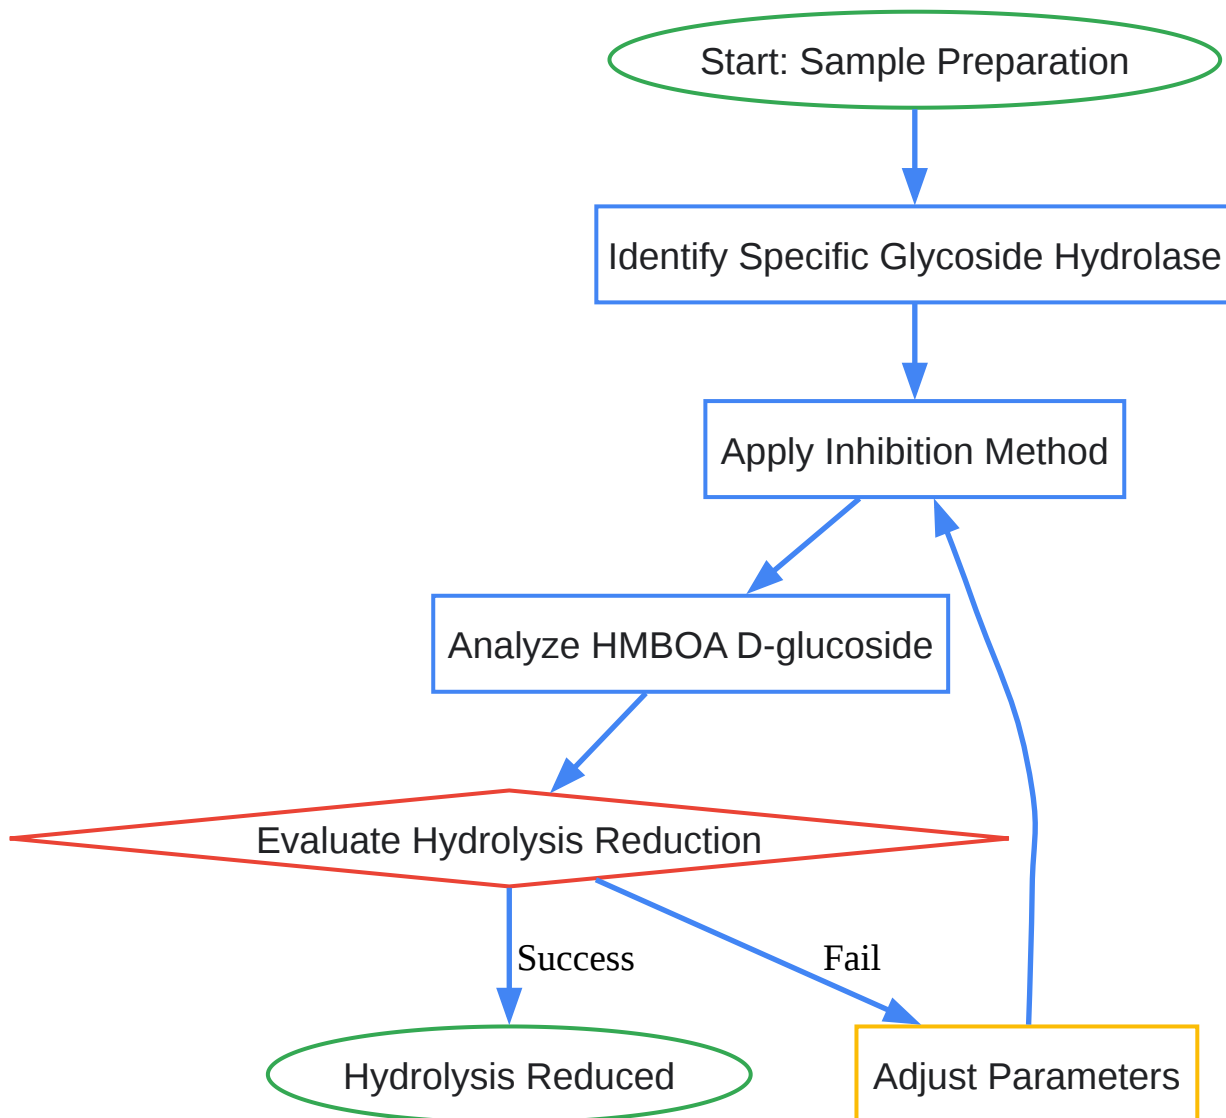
Start: Sample Preparation

Identify Specific Glycoside Hydrolase

Apply Inhibition Method

Analyze HMBOA D-glucoside

Evaluate Hydrolysis Reduction

Success

Fail

Hydrolysis Reduced

Adjust Parameters